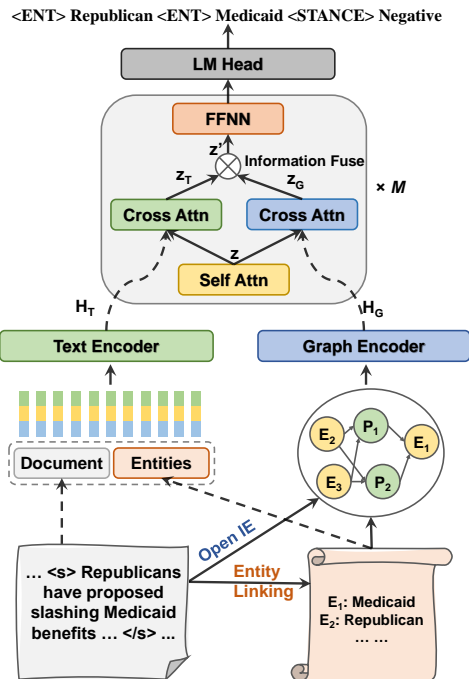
<ENT> Republican <ENT> Medicaid <STANCE> Negative

LM Head

FFNN

z'

Information Fuse

$z_T$

$z_G$

× M

Cross Attn

Cross Attn

z

Self Attn

$H_T$

$H_G$

Text Encoder

Graph Encoder

Document

Entities

$E_2$

$P_1$

$E_1$

$E_3$

$P_2$

Open IE

Entity Linking

… <s> Republicans have proposed slashing Medicaid benefits … </s> …

$E_1$: Medicaid
$E_2$: Republican
… …